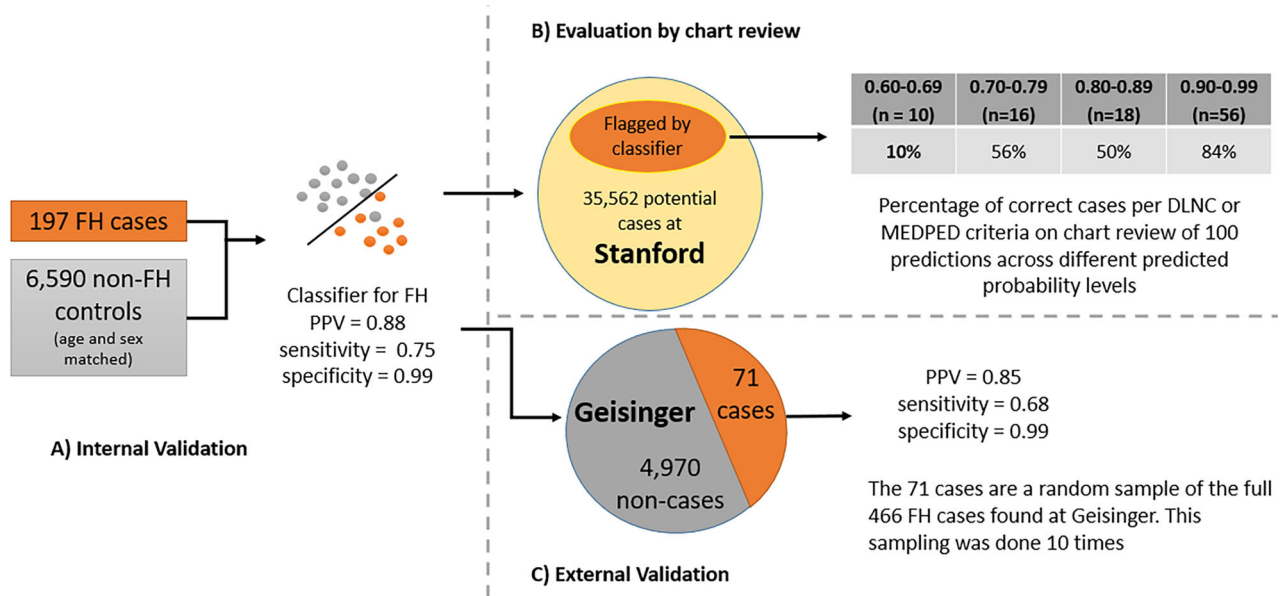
B) Evaluation by chart review

197 FH cases

6,590 non-FH controls
(age and sex matched)

Classifier for FH
PPV = 0.88
sensitivity = 0.75
specificity = 0.99

A) Internal Validation

Flagged by classifier

35,562 potential cases at
Stanford

| 0.60-0.69 (n = 10) | 0.70-0.79 (n=16) | 0.80-0.89 (n=18) | 0.90-0.99 (n=56) |
|---|---|---|---|
| 10% | 56% | 50% | 84% |

Percentage of correct cases per DLNC or MEDPED criteria on chart review of 100 predictions across different predicted probability levels

Geisinger

71 cases

4,970 non-cases

PPV = 0.85
sensitivity = 0.68
specificity = 0.99

The 71 cases are a random sample of the full 466 FH cases found at Geisinger. This sampling was done 10 times

C) External Validation